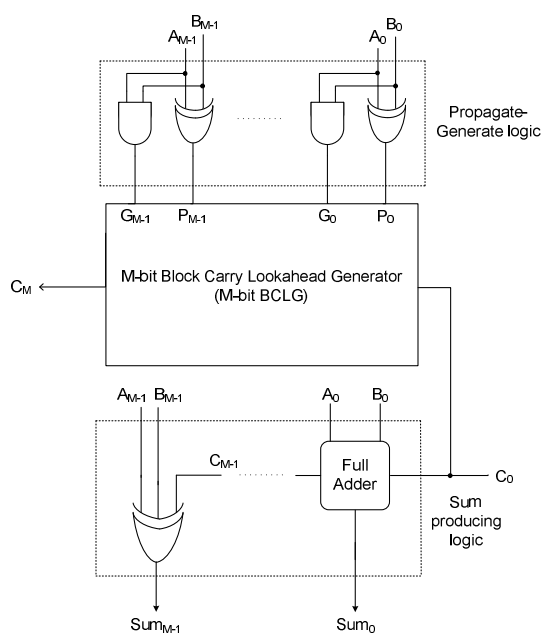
$A_{M-1}$ $B_{M-1}$ $A_0$ $B_0$

........

Propagate-Generate logic

$G_{M-1}$ $P_{M-1}$ $G_0$ $P_0$

$C_M$

M-bit Block Carry Lookahead Generator (M-bit BCLG)

$A_{M-1}$ $B_{M-1}$ $A_0$ $B_0$

$C_{M-1}$ ........

Full Adder

$C_0$

Sum producing logic

$Sum_{M-1}$ $Sum_0$